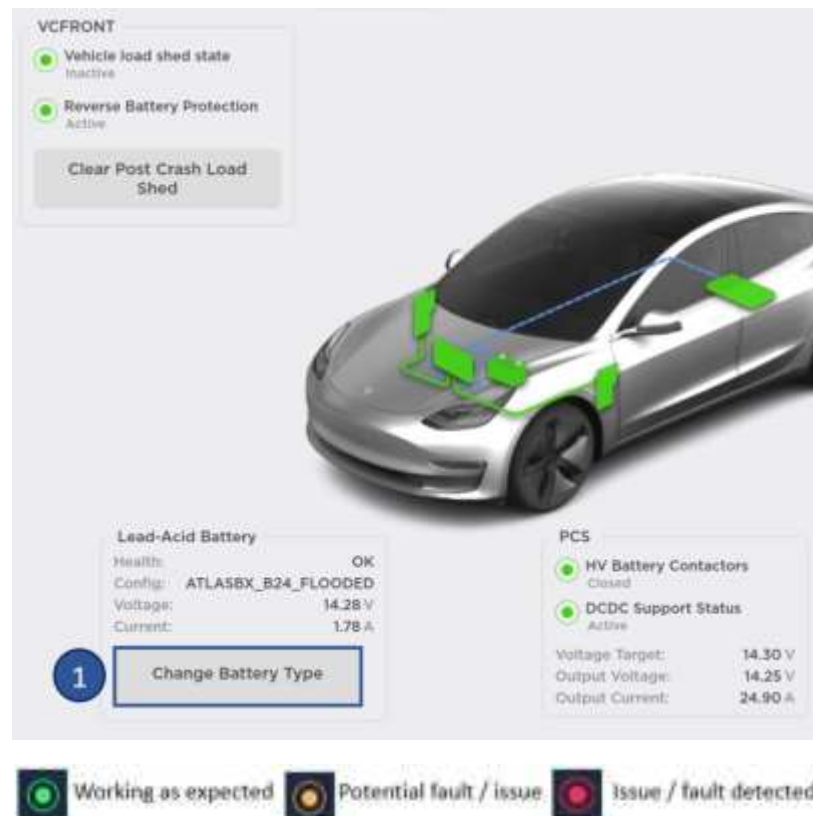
VCFRONT

Vehicle load shed state
Inactive

Reverse Battery Protection
Active

Clear Post Crash Load Shed

Lead-Acid Battery

| | |
|---|---|
| Health: | OK |
| Config: | ATLASBX_B24_FLOODED |
| Voltage: | 14.28 V |
| Current: | 1.78 A |

1

Change Battery Type

PCS

HV Battery Contactors
Closed

DCDC Support Status
Active

| | |
|---|---|
| Voltage Target: | 14.30 V |
| Output Voltage: | 14.25 V |
| Output Current: | 24.90 A |

Working as expected Potential fault / issue Issue / fault detected